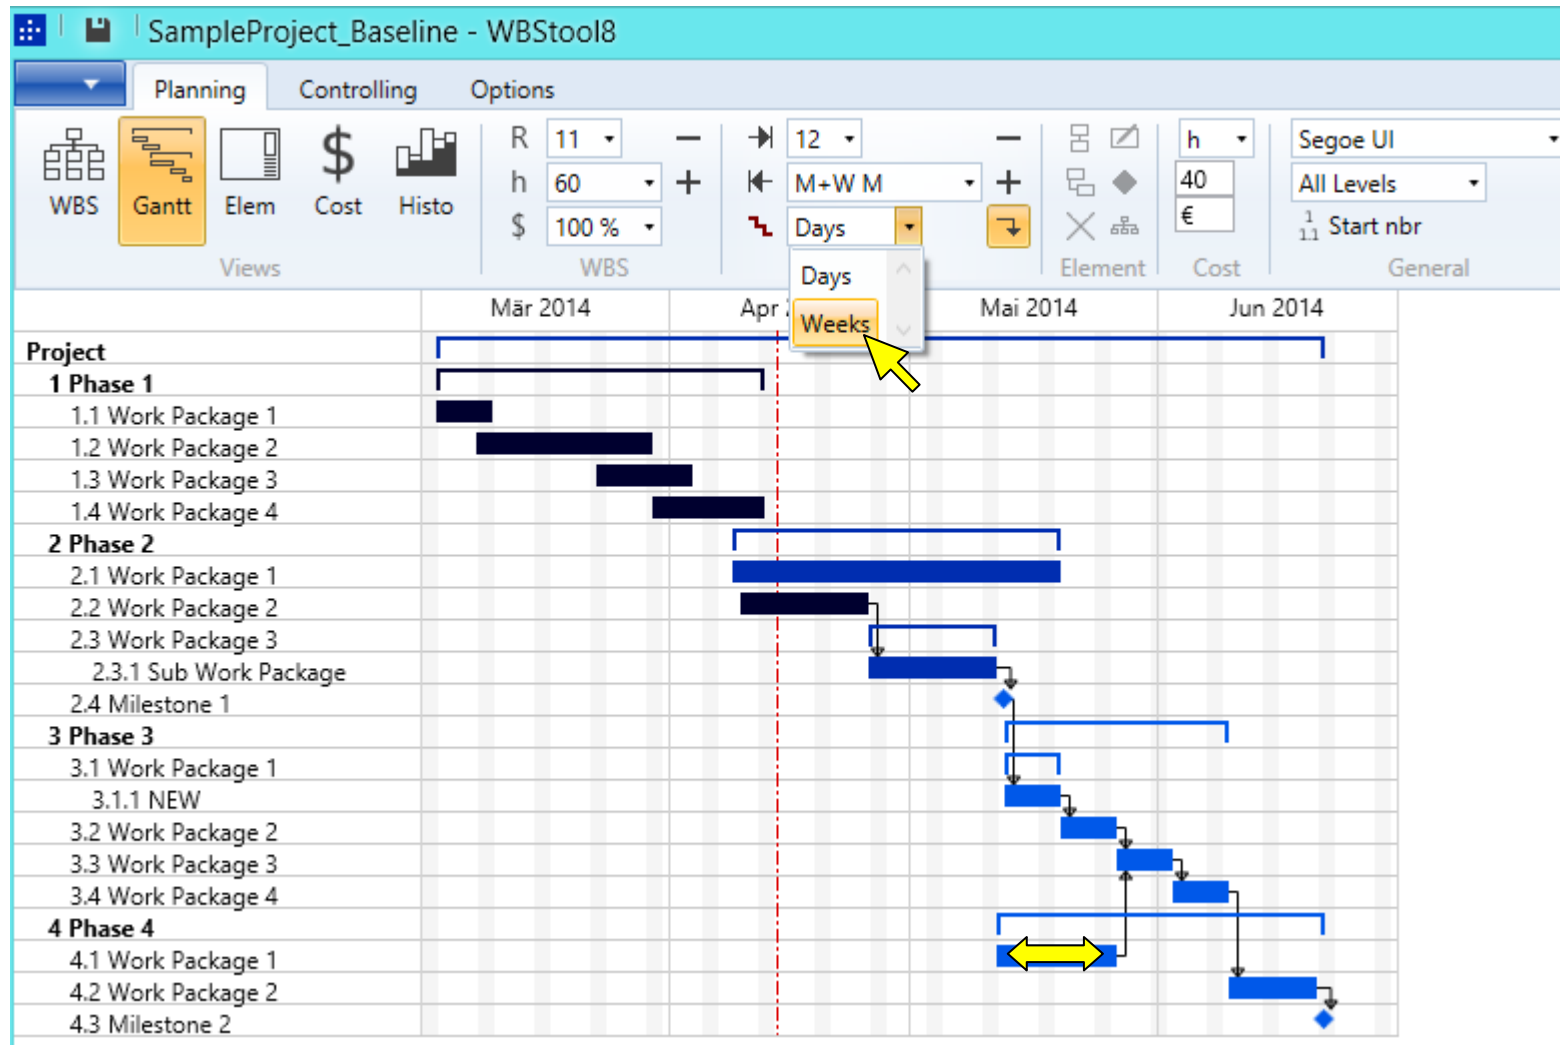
SampleProject_Baseline - WBStool8

Planning Controlling Options

WBS Gantt Elem Cost Histo

Views

R 11
h 60
$ 100 %

WBS

12
M+W M
Days

Days
Weeks

Element

h
40
€

Cost

Segoe UI
All Levels
Start nbr

General

Mär 2014 Apr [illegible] Mai 2014 Jun 2014

Project
1 Phase 1
1.1 Work Package 1
1.2 Work Package 2
1.3 Work Package 3
1.4 Work Package 4
2 Phase 2
2.1 Work Package 1
2.2 Work Package 2
2.3 Work Package 3
2.3.1 Sub Work Package
2.4 Milestone 1
3 Phase 3
3.1 Work Package 1
3.1.1 NEW
3.2 Work Package 2
3.3 Work Package 3
3.4 Work Package 4
4 Phase 4
4.1 Work Package 1
4.2 Work Package 2
4.3 Milestone 2